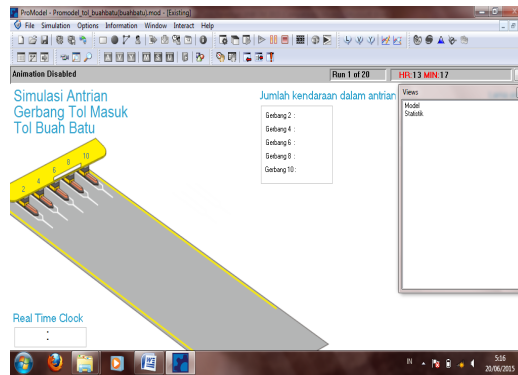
ProModel - Promodel_tol_bushbatu(buahbatu).mod - [Existing]

File Simulation Options Information Window Interact Help

Animation Disabled

Run 1 of 20

HR: 13 MIN: 17

Simulasi Antrian Gerbang Tol Masuk Tol Buah Batu

Jumlah kendaraan dalam antrian

Gerbang 2 :
Gerbang 4 :
Gerbang 6 :
Gerbang 8 :
Gerbang 10 :

Views
Model
Statistik

2
4
6
8
10

Real Time Clock
:

IN

5:16
20/06/2015